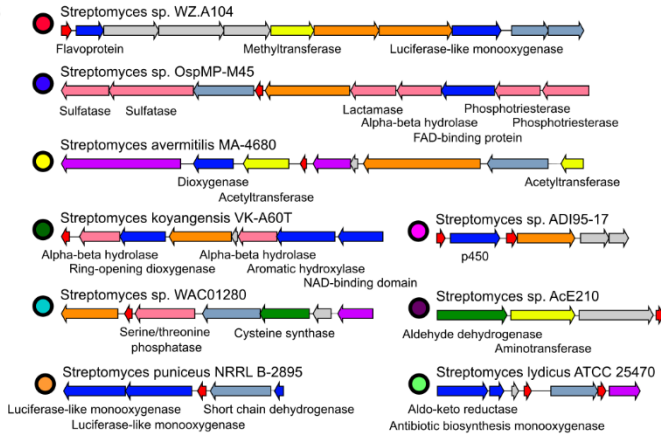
Streptomyces sp. WZ.A104
Flavoprotein
Methyltransferase
Luciferase-like monooxygenase

Streptomyces sp. OspMP-M45
Sulfatase
Sulfatase
Lactamase
Alpha-beta hydrolase
FAD-binding protein
Phosphotriesterase
Phosphotriesterase

Streptomyces avermitilis MA-4680
Dioxygenase
Acetyltransferase
Acetyltransferase

Streptomyces koyangensis VK-A60T
Alpha-beta hydrolase
Ring-opening dioxygenase
Alpha-beta hydrolase
Aromatic hydroxylase
NAD-binding domain

Streptomyces sp. ADI95-17
p450

Streptomyces sp. WAC01280
Serine/threonine phosphatase
Cysteine synthase

Streptomyces sp. AcE210
Aldehyde dehydrogenase
Aminotransferase

Streptomyces puniceus NRRL B-2895
Luciferase-like monooxygenase
Luciferase-like monooxygenase
Short chain dehydrogenase

Streptomyces lydicus ATCC 25470
Aldo-keto reductase
Antibiotic biosynthesis monooxygenase